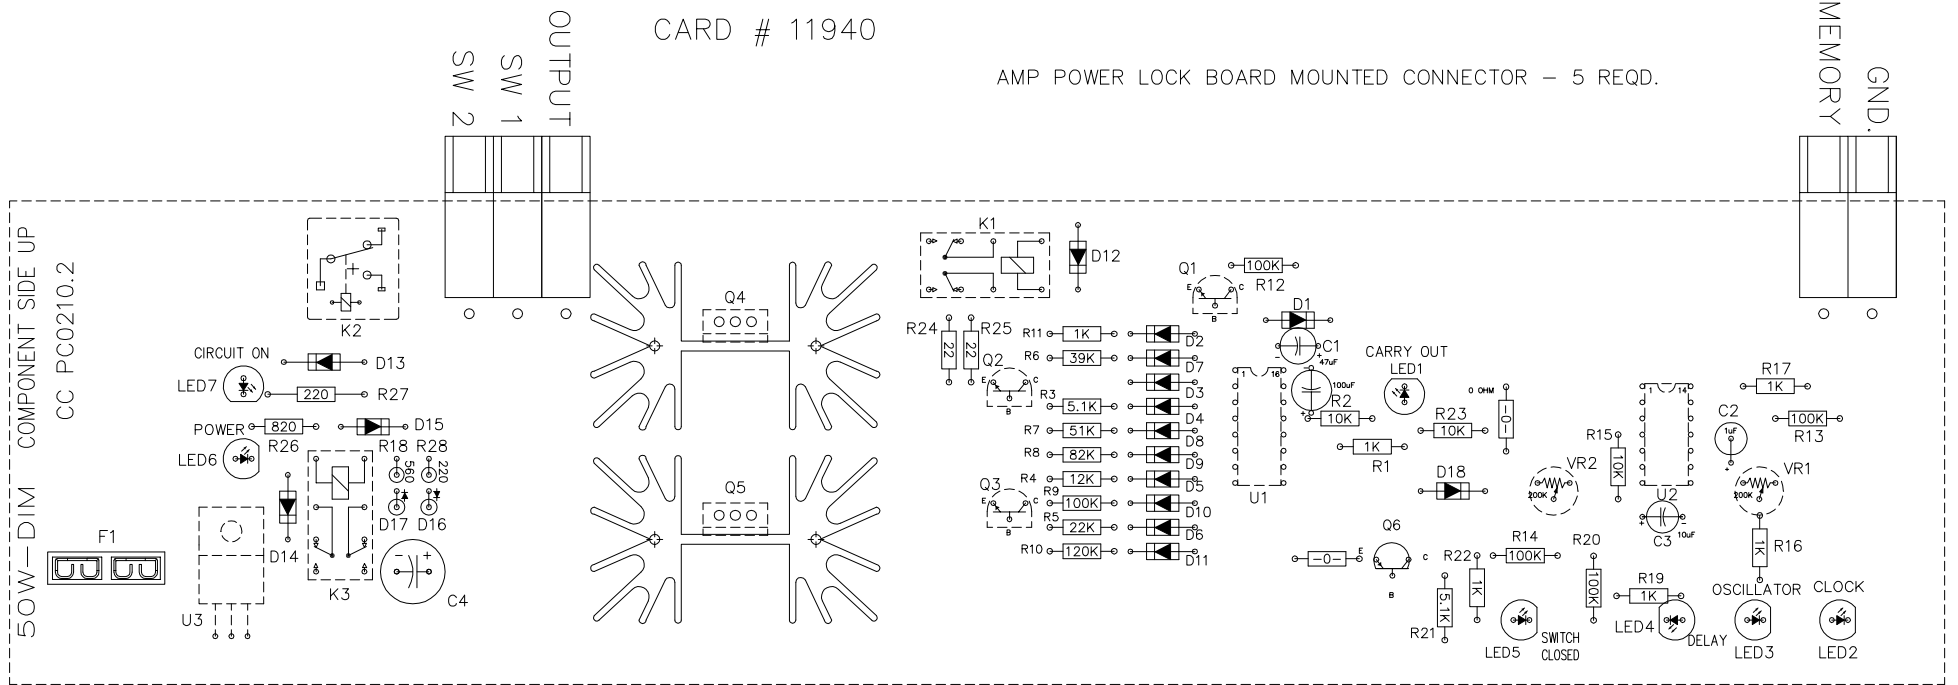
SW 2
SW 1
OUTPUT
CARD # 11940
AMP POWER LOCK BOARD MOUNTED CONNECTOR – 5 REQD.
MEMORY
GND.

50W–DIM
COMPONENT SIDE UP
CC PC0210.2

K2
CIRCUIT ON
D13
LED7
220
R27
POWER
820
R26
D15
LED6
R18
R28
560
220
D17
D16
F1
D14
K3
C4
U3

Q4
Q5

K1
D12
R24
R25
22
22
Q2
E
C
B
R3
Q3
E
C
B
R11
1K
D2
R6
39K
D7
D3
5.1K
D4
R7
51K
D8
R8
82K
D9
R4
12K
D5
R9
100K
D10
R5
22K
D6
R10
120K
D11

Q1
E
C
B
100K
R12
D1
C1
47uF
100uF
R2
10K
U1
1
16
1K
R1
CARRY OUT
LED1
0 OHM
R23
10K
D18
Q6
E
C
B
R14
100K
R22
1K
R21
5.1K
LED5
SWITCH CLOSED
R20
100K
R19
1K
LED4
DELAY
VR2
200K
R15
10K
U2
1
14
C3
10uF
R17
1K
C2
1uF
100K
R13
VR1
200K
R16
1K
OSCILLATOR
LED3
CLOCK
LED2